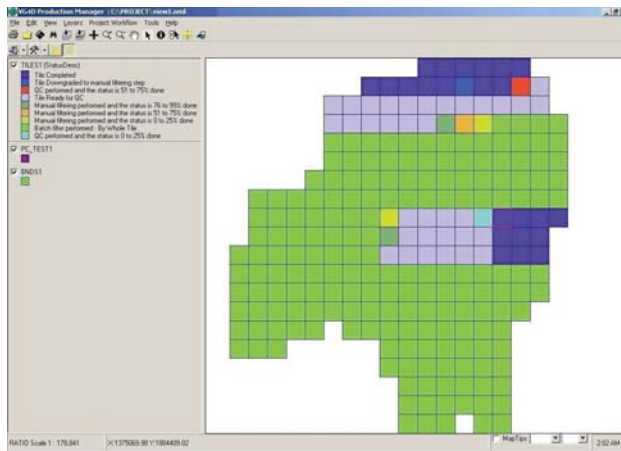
VG4D Production Manager : C:\PROJECT\view1.xml

File Edit View Layers Project Workflow Tools Help

TILES1 (StatusDesc)
Tile Completed
Tile Downgraded to manual filtering step
QC performed and the status is 51 to 75% done
Tile Ready for QC
Manual filtering performed and the status is 76 to 99% done
Manual filtering performed and the status is 51 to 75% done
Manual filtering performed and the status is 0 to 25% done
Batch filter performed : By Whole Tile
QC performed and the status is 0 to 25% done

PC_TEST1

BNDS1

RATIO Scale 1 : 178,841
X:1375069.98 Y:1884409.02
MapTips
2:02 AM